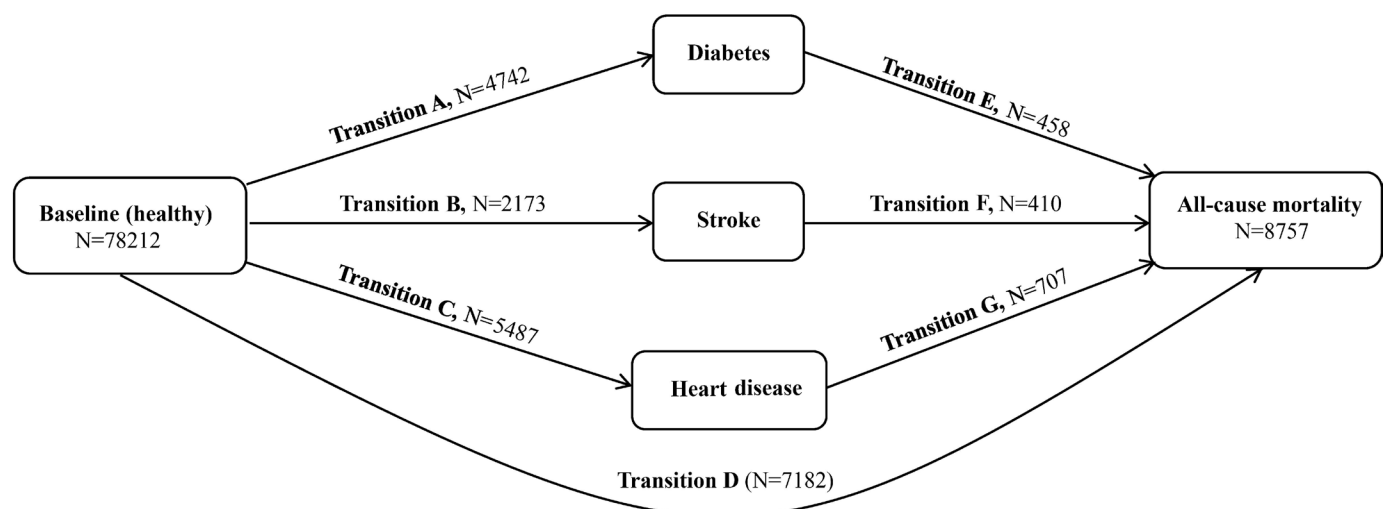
Baseline (healthy)
N=78212

Transition A, N=4742

Diabetes

Transition E, N=458

Transition B, N=2173

Stroke

Transition F, N=410

All-cause mortality
N=8757

Transition C, N=5487

Heart disease

Transition G, N=707

Transition D (N=7182)